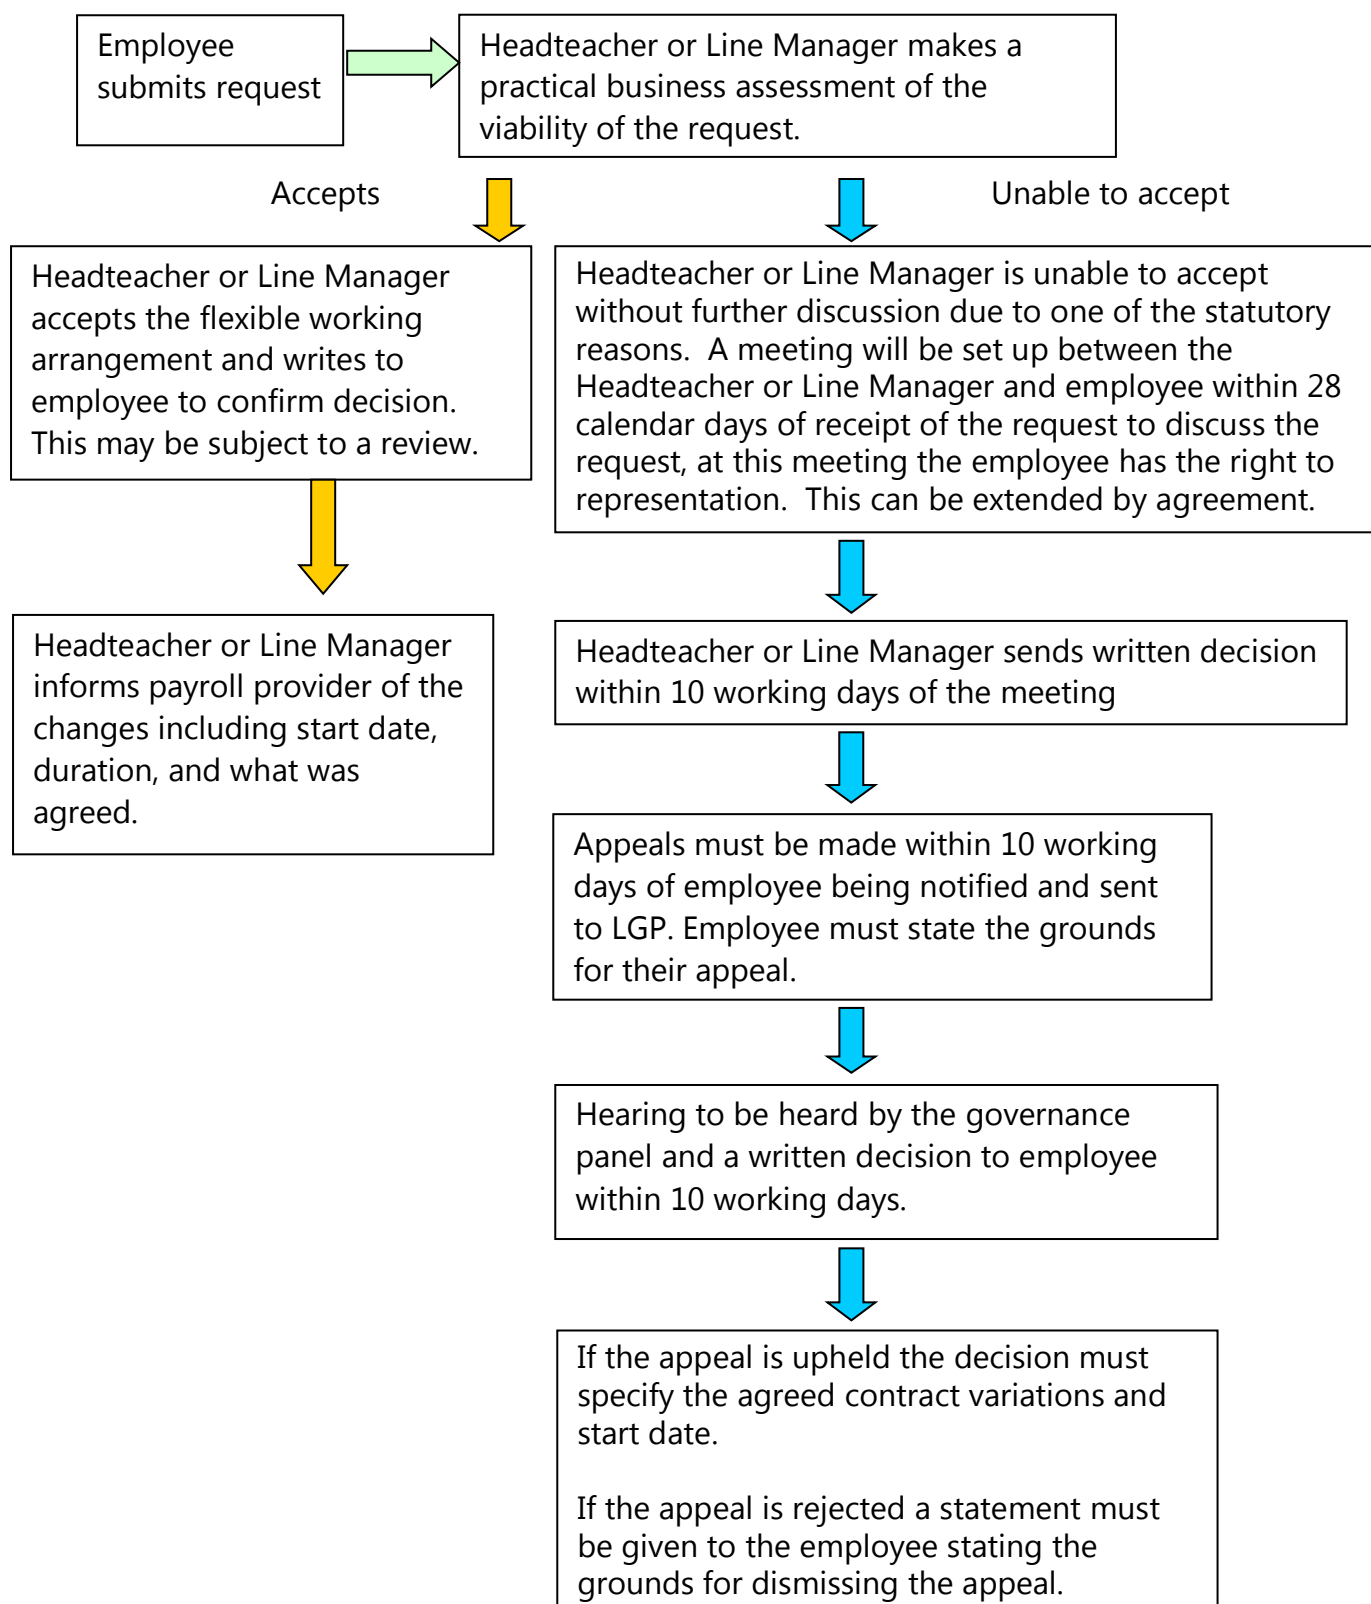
Employee submits request

Headteacher or Line Manager makes a practical business assessment of the viability of the request.

Accepts

Unable to accept

Headteacher or Line Manager accepts the flexible working arrangement and writes to employee to confirm decision. This may be subject to a review.

Headteacher or Line Manager is unable to accept without further discussion due to one of the statutory reasons. A meeting will be set up between the Headteacher or Line Manager and employee within 28 calendar days of receipt of the request to discuss the request, at this meeting the employee has the right to representation. This can be extended by agreement.

Headteacher or Line Manager informs payroll provider of the changes including start date, duration, and what was agreed.

Headteacher or Line Manager sends written decision within 10 working days of the meeting

Appeals must be made within 10 working days of employee being notified and sent to LGP. Employee must state the grounds for their appeal.

Hearing to be heard by the governance panel and a written decision to employee within 10 working days.

If the appeal is upheld the decision must specify the agreed contract variations and start date.

If the appeal is rejected a statement must be given to the employee stating the grounds for dismissing the appeal.